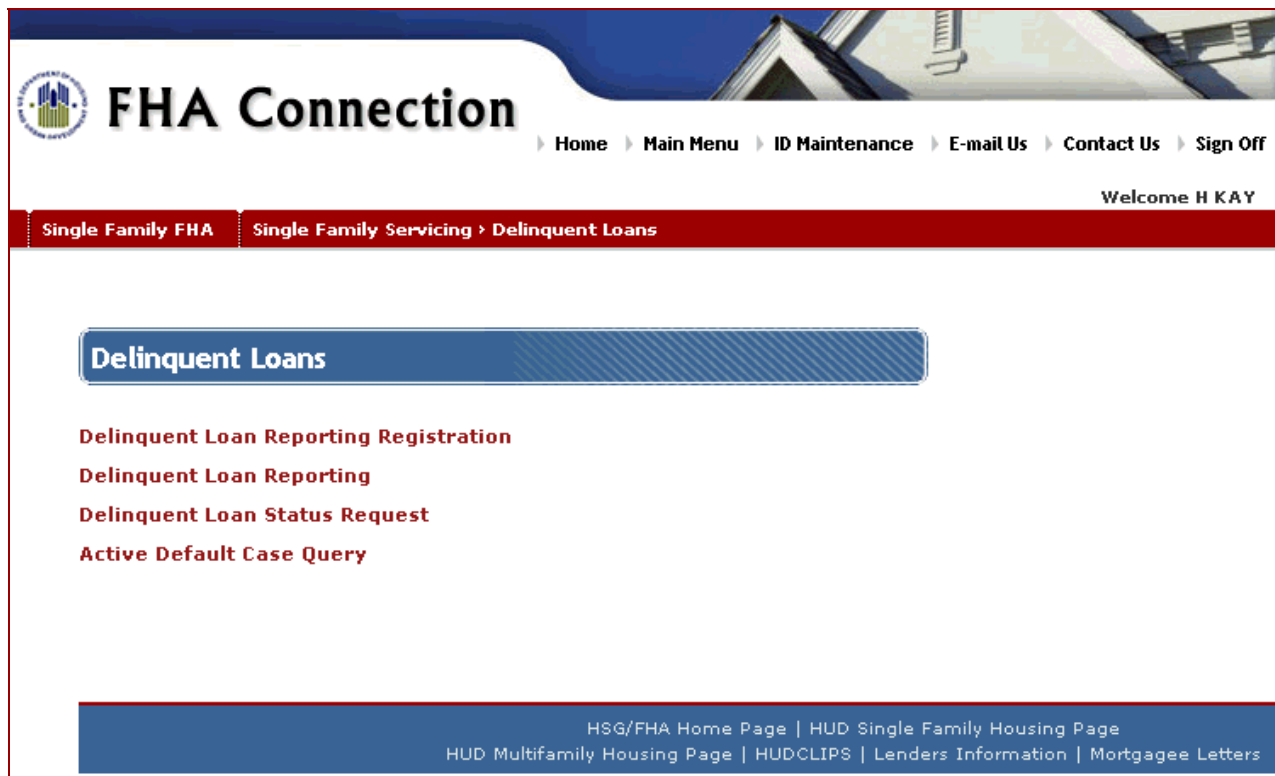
FHA Connection

Home Main Menu ID Maintenance E-mail Us Contact Us Sign Off

Welcome H KAY

Single Family FHA Single Family Servicing › Delinquent Loans

Delinquent Loans

Delinquent Loan Reporting Registration

Delinquent Loan Reporting

Delinquent Loan Status Request

Active Default Case Query

HSG/FHA Home Page | HUD Single Family Housing Page
HUD Multifamily Housing Page | HUDCLIPS | Lenders Information | Mortgagee Letters